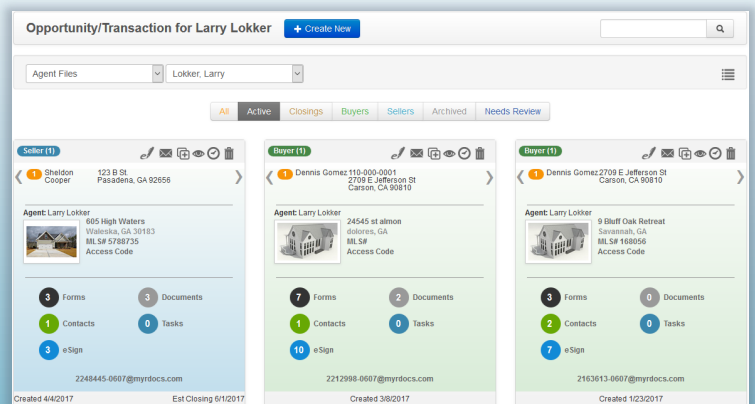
Opportunity/Transaction for Larry Lokker

+ Create New

Agent Files

Lokker, Larry

All | Active | Closings | Buyers | Sellers | Archived | Needs Review

Seller (1)

1 Sheldon Cooper 123 B St. Pasadena, GA 92656

Agent: Larry Lokker
605 High Waters
Waleska, GA 30183
MLS# 5788735
Access Code

3 Forms
3 Documents
1 Contacts
0 Tasks
3 eSign

2248445-0607@myrdocs.com

Created 4/4/2017
Est Closing 6/1/2017

Buyer (1)

1 Dennis Gomez 110-000-0001 2709 E Jefferson St Carson, CA 90810

Agent: Larry Lokker
24545 st almon
dolores, GA
MLS#
Access Code

7 Forms
2 Documents
1 Contacts
0 Tasks
10 eSign

2212998-0607@myrdocs.com

Created 3/8/2017

Buyer (1)

1 Dennis Gomez 2709 E Jefferson St Carson, CA 90810

Agent: Larry Lokker
9 Bluff Oak Retreat
Savannah, GA
MLS# 168056
Access Code

3 Forms
0 Documents
2 Contacts
0 Tasks
7 eSign

2163613-0607@myrdocs.com

Created 1/23/2017